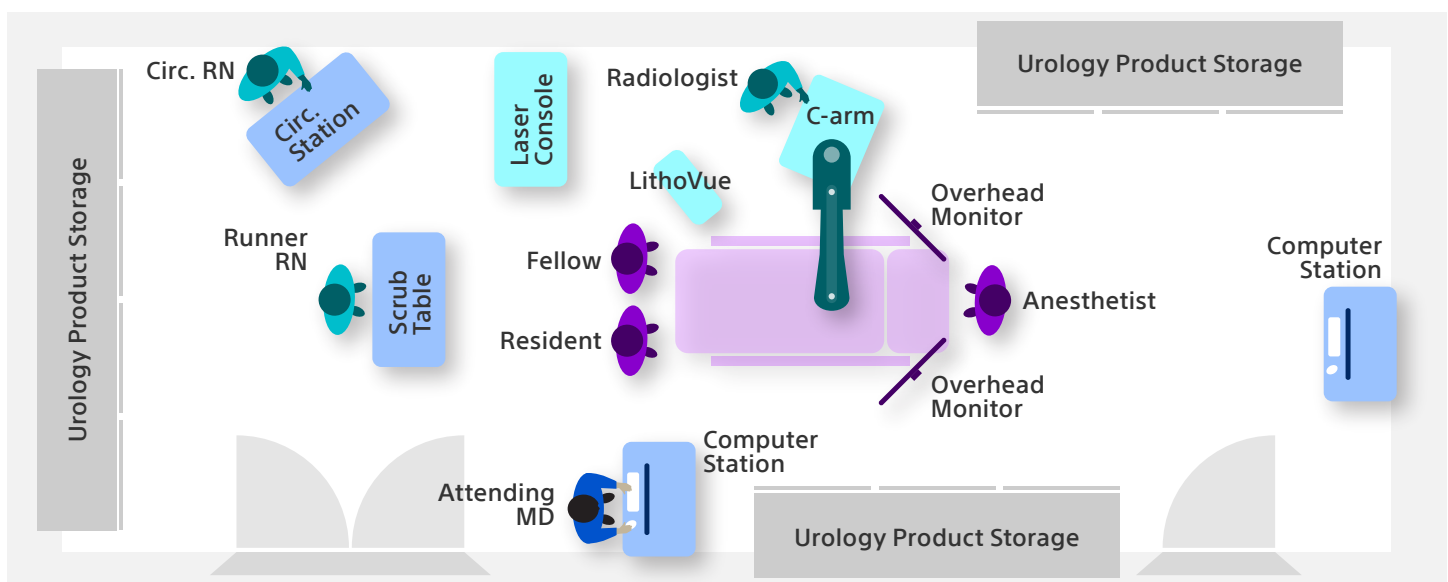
Urology Product Storage

Circ. RN

Circ. Station

Laser Console

Radiologist

C-arm

Urology Product Storage

LithoVue

Overhead Monitor

Runner RN

Scrub Table

Fellow

Resident

Anesthetist

Computer Station

Overhead Monitor

Computer Station

Attending MD

Urology Product Storage